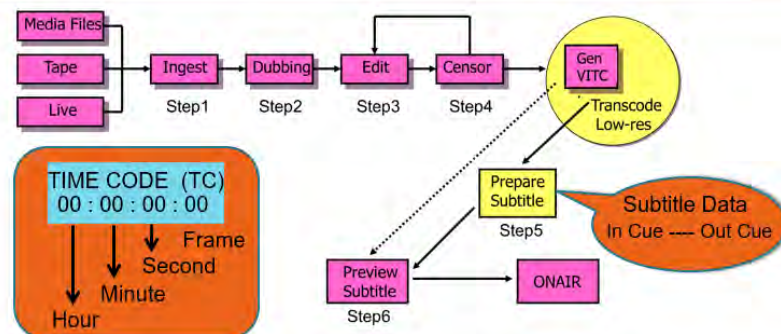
Media Files
Tape
Live
Ingest
Step1
Dubbing
Step2
Edit
Step3
Censor
Step4
Gen VITC
Transcode Low-res
Prepare Subtitle
Step5
Subtitle Data
In Cue ---- Out Cue
Preview Subtitle
Step6
ONAIR
TIME CODE (TC)
00 : 00 : 00 : 00
Frame
Second
Minute
Hour